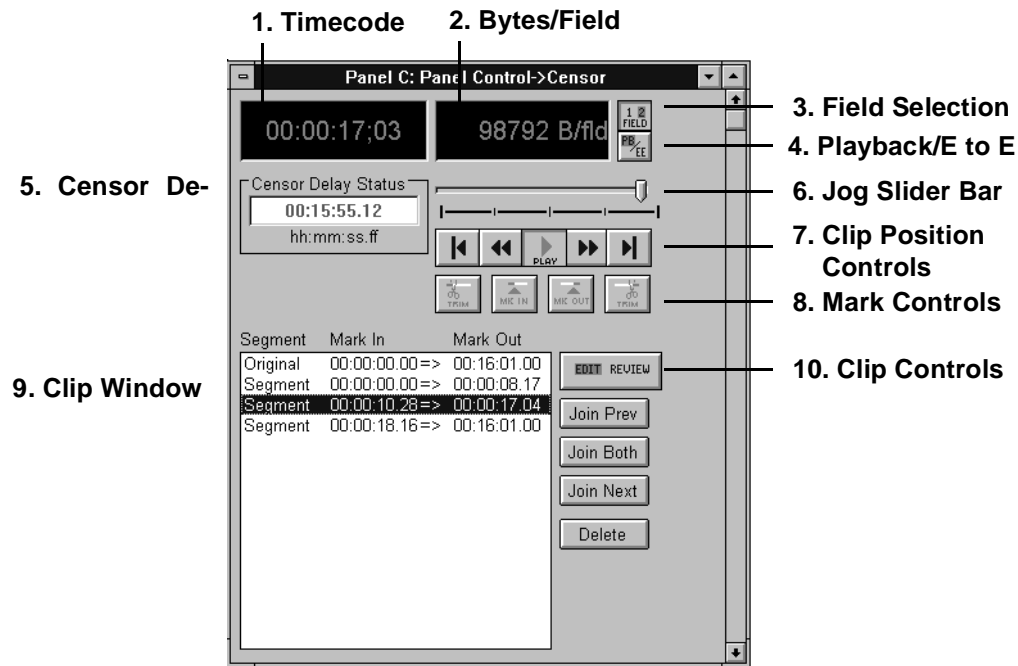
1. Timecode

2. Bytes/Field

Panel C: Panel Control->Censor

00:00:17;03

98792 B/fld

1 2 FIELD

PB/EE

3. Field Selection

4. Playback/E to E

5. Censor De-

Censor Delay Status

00:15:55.12

hh:mm:ss.ff

6. Jog Slider Bar

PLAY

7. Clip Position Controls

TRIM

MK IN

MK OUT

TRIM

8. Mark Controls

| Segment | Mark In | Mark Out |
|---|---|---|
| Original | 00:00:00.00=> | 00:16:01.00 |
| Segment | 00:00:00.00=> | 00:00:08.17 |
| Segment | 00:00:10.28=> | 00:00:17.04 |
| Segment | 00:00:18.16=> | 00:16:01.00 |

9. Clip Window

EDIT REVIEW

10. Clip Controls

Join Prev

Join Both

Join Next

Delete